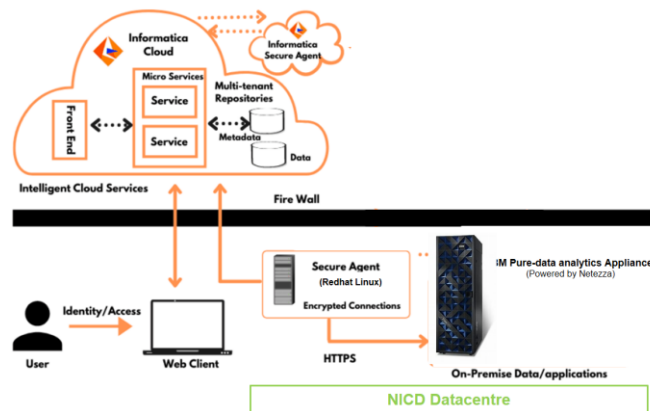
Informatica Cloud

Informatica Secure Agent

Micro Services

Service

Service

Front End

Multi-tenant Repositories

Metadata

Data

Intelligent Cloud Services

Fire Wall

Secure Agent (Redhat Linux)

Encrypted Connections

M Pure-data analytics Appliance (Powered by Netezza)

Identity/Access

User

Web Client

HTTPS

On-Premise Data/applications

NICD Datacentre